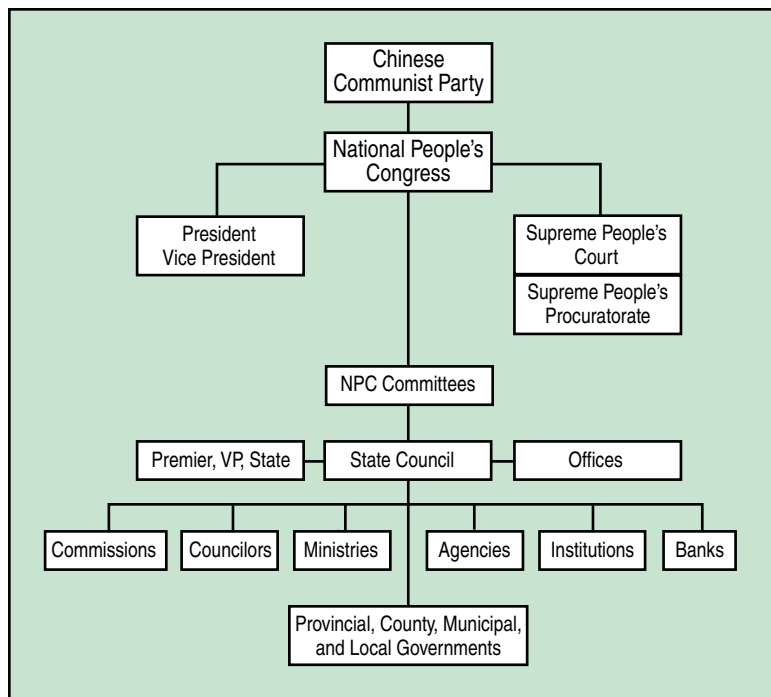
Chinese Communist Party

National People's Congress

President
Vice President

Supreme People's Court

Supreme People's Procuratorate

NPC Committees

Premier, VP, State

State Council

Offices

Commissions

Councilors

Ministries

Agencies

Institutions

Banks

Provincial, County, Municipal, and Local Governments